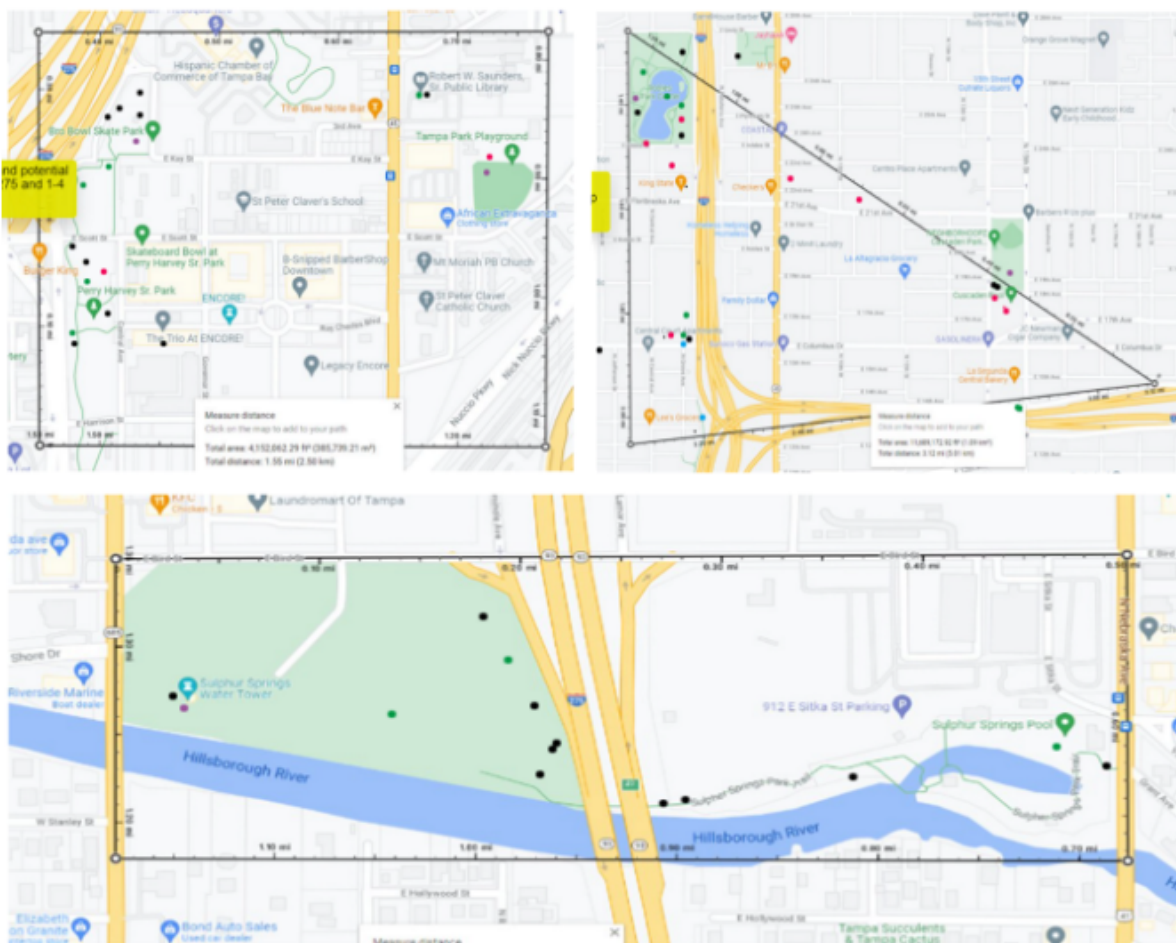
0.40 mi
0.50 mi
0.60 mi
0.70 mi
Hispanic Chamber of Commerce of Tampa Bay
Robert W. Saunders, Sr. Public Library
The Blue Note Bar
Bro Bowl Skate Park
Tampa Park Playground
nd potential
275 and 1-4
E Kay St
St Peter Claver's School
African Extravaganza
E Scott St
Skateboard Bowl at Perry Harvey Sr. Park
B-Snipped BarberShop Downtown
Mt Moriah PB Church
Burger King
Perry Harvey Sr. Park
ENCORE!
St Peter Claver Catholic Church
The Trio At ENCORE!
Ray Charles Blvd
Legacy Encore
Nuccio Pkwy
Nick Nuccio Pkwy
E Harrison St
1.50 mi
1.60 mi
1.20 mi
Measure distance
Click on the map to add to your path
Total area: 4,152,062.29 ft² (385,739.21 m²)
Total distance: 1.55 mi (2.50 km)

Orange Grove Magnet
Next Generation Kids Early Childhood
King State
Checkers
E 21st Ave
Centro Place Apartments
Barbers R Us plus
Family Dollar
Cuscaden Park
E Columbus Dr
La Segunda Central Bakery
Lee's Grocery
Measure distance
Click on the map to add to your path
Total area: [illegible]
Total distance: 2.12 mi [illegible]

Laundromart Of Tampa
E Bird St
0.10 mi
0.20 mi
0.30 mi
0.40 mi
0.50 mi
Shore Dr
Riverside Marine
Boat dealer
Sulphur Springs Water Tower
912 E Sitka St Parking
Sulphur Springs Pool
Hillsborough River
Sulphur Springs Park Path
Hillsborough River
W Stanley St
1.10 mi
1.00 mi
0.90 mi
0.80 mi
0.70 mi
E Hollywood St
E Hollywood St
Elizabeth
Bond Auto Sales
Used car dealer
Tampa Succulents & Tampa Cactus
Measure distance